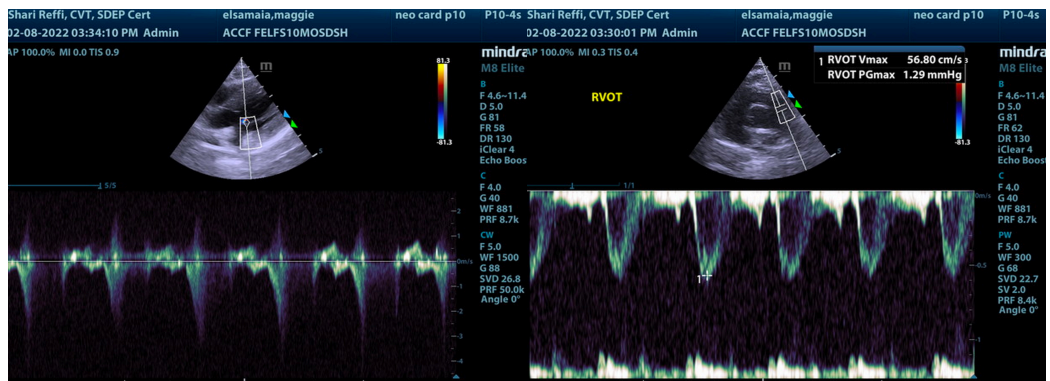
Shari Reffi, CVT, SDEP Cert elsamaia,maggie neo card p10 P10-4s
02-08-2022 03:34:10 PM Admin ACCF FELFS10MOSDSH
AP 100.0% MI 0.0 TIS 0.9
mindra
M8 Elite
81.3
-81.3
B
F 4.6~11.4
D 5.0
G 81
FR 58
DR 130
iClear 4
Echo Boos
C
F 4.0
G 40
WF 881
PRF 8.7k
CW
F 5.0
WF 1500
G 88
SVD 26.8
PRF 50.0k
Angle 0°
5/5
m/s
-2
-1
0m/s
-1
-2
-3
-4

Shari Reffi, CVT, SDEP Cert elsamaia,maggie neo card p10 P10-4s
02-08-2022 03:30:01 PM Admin ACCF FELFS10MOSDSH
AP 100.0% MI 0.3 TIS 0.4
RVOT
1 RVOT Vmax 56.80 cm/s
RVOT PGmax 1.29 mmHg
mindra
M8 Elite
-81.3
B
F 4.6~11.4
D 5.0
G 81
FR 62
DR 130
iClear 4
Echo Boost
C
F 4.0
G 40
WF 881
PRF 8.7k
PW
F 5.0
WF 300
G 68
SVD 22.7
SV 2.0
PRF 8.4k
Angle 0°
1/1
0m/s
-0.5
-1
1